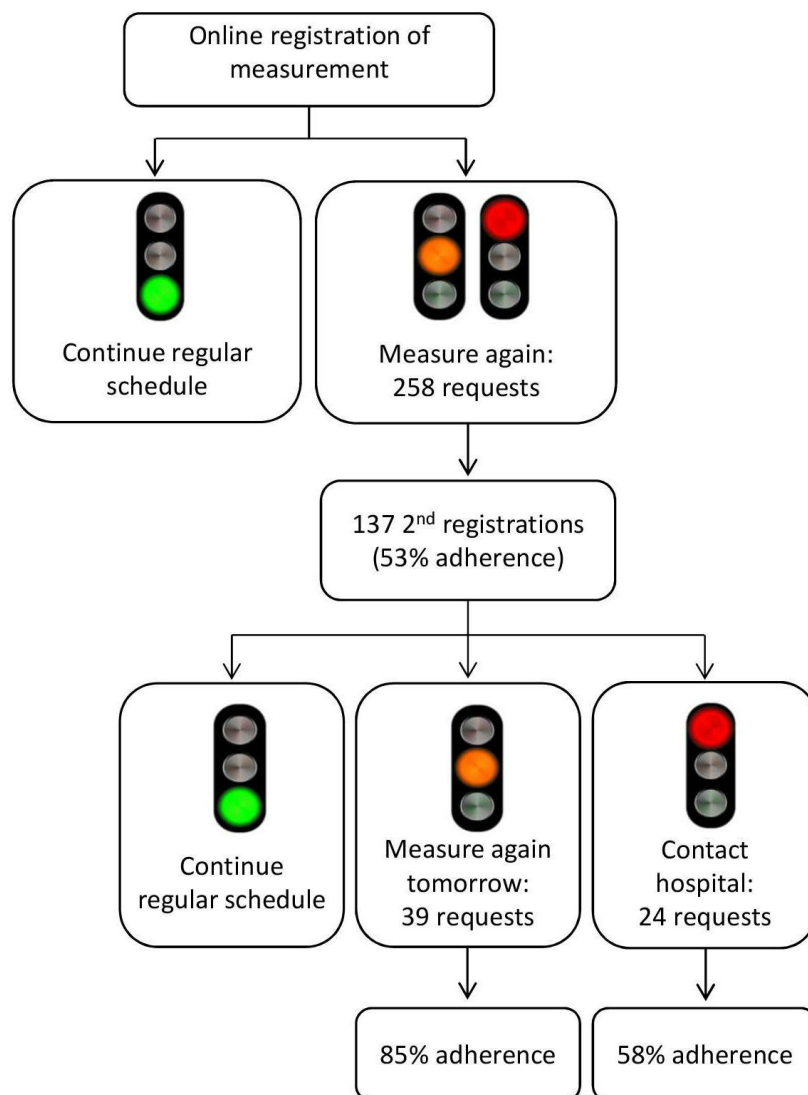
Online registration of measurement

Continue regular schedule

Measure again: 258 requests

137 2$^{nd}$ registrations (53% adherence)

Continue regular schedule

Measure again tomorrow: 39 requests

Contact hospital: 24 requests

85% adherence

58% adherence